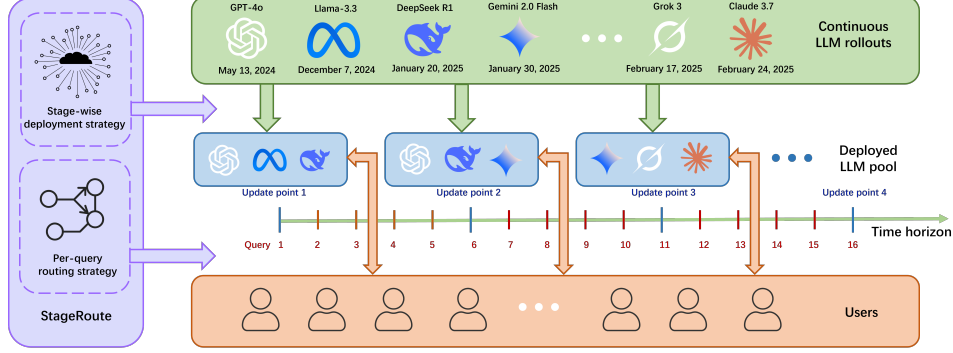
Stage-wise deployment strategy

Per-query routing strategy

StageRoute

GPT-4o
May 13, 2024

Llama-3.3
December 7, 2024

DeepSeek R1
January 20, 2025

Gemini 2.0 Flash
January 30, 2025

Grok 3
February 17, 2025

Claude 3.7
February 24, 2025

Continuous LLM rollouts

Update point 1

Update point 2

Update point 3

Update point 4

Deployed LLM pool

Query 1 2 3 4 5 6 7 8 9 10 11 12 13 14 15 16

Time horizon

Users